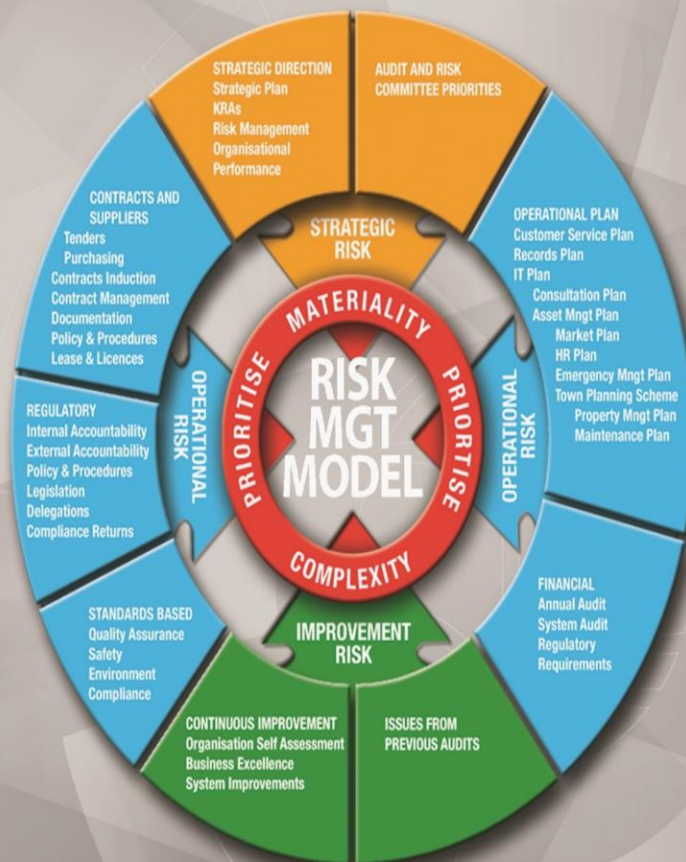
STRATEGIC DIRECTION
Strategic Plan
KRAs
Risk Management
Organisational Performance

AUDIT AND RISK COMMITTEE PRIORITIES

CONTRACTS AND SUPPLIERS
Tenders
Purchasing
Contracts Induction
Contract Management
Documentation
Policy & Procedures
Lease & Licences

STRATEGIC RISK

OPERATIONAL PLAN
Customer Service Plan
Records Plan
IT Plan
Consultation Plan
Asset Mngt Plan
Market Plan
HR Plan
Emergency Mngt Plan
Town Planning Scheme
Property Mngt Plan
Maintenance Plan

MATERIALITY

PRIORITISE

RISK MGT MODEL

PRIORITISE

COMPLEXITY

OPERATIONAL RISK

OPERATIONAL RISK

REGULATORY
Internal Accountability
External Accountability
Policy & Procedures
Legislation
Delegations
Compliance Returns

FINANCIAL
Annual Audit
System Audit
Regulatory Requirements

STANDARDS BASED
Quality Assurance
Safety
Environment
Compliance

IMPROVEMENT RISK

CONTINUOUS IMPROVEMENT
Organisation Self Assessment
Business Excellence
System Improvements

ISSUES FROM PREVIOUS AUDITS